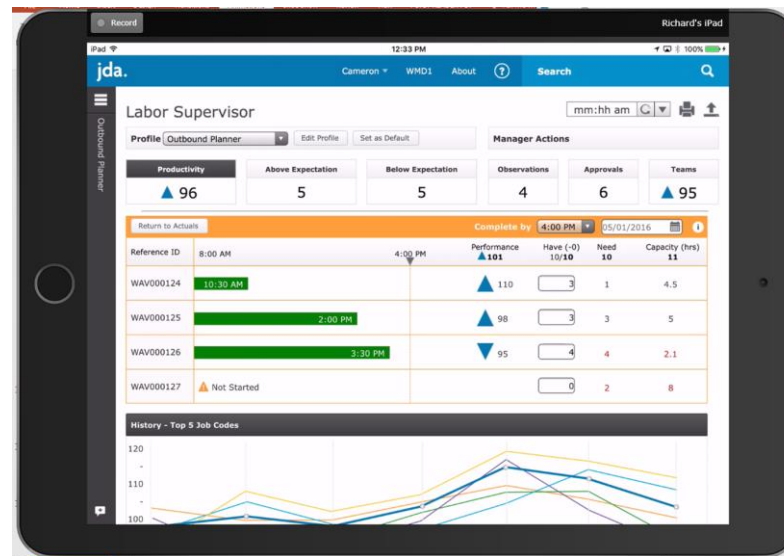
Record

Richard's iPad

iPad

12:33 PM

100%

jda.

Cameron ▾

WMD1

About

?

Search

Outbound Planner

Labor Supervisor

mm:hh am

Profile Outbound Planner

Edit Profile

Set as Default

Manager Actions

| Productivity | Above Expectation | Below Expectation | Observations | Approvals | Teams |
|---|---|---|---|---|---|
| ▲ 96 | 5 | 5 | 4 | 6 | ▲ 95 |

Return to Actuals

Complete by 4:00 PM 05/01/2016

| Reference ID | 8:00 AM 4:00 PM | Performance ▲101 | Have (-0) 10/10 | Need 10 | Capacity (hrs) 11 |
|---|---|---|---|---|---|
| WAV000124 | 10:30 AM | ▲ 110 | 3 | 1 | 4.5 |
| WAV000125 | 2:00 PM | ▲ 98 | 3 | 3 | 5 |
| WAV000126 | 3:30 PM | ▼ 95 | 4 | 4 | 2.1 |
| WAV000127 | Not Started | | 0 | 2 | 8 |

History - Top 5 Job Codes

120

-

110

-

100